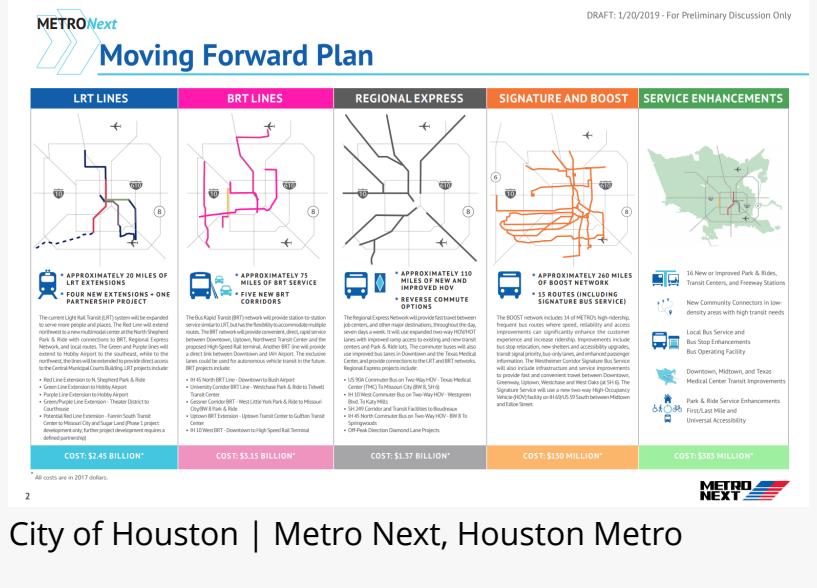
METRONext

DRAFT: 1/20/2019 - For Preliminary Discussion Only

Moving Forward Plan

LRT LINES

• APPROXIMATELY 20 MILES OF LRT EXTENSIONS
• FOUR NEW EXTENSIONS + ONE PARTNERSHIP PROJECT

The current Light Rail Transit (LRT) system will be expanded to serve more people and places. The Red Line will extend northwest to a new multimodal center at the North Shepherd Park & Ride with connections to BRT, Regional Express Network, and local routes. The Green and Purple lines will extend to Hobby Airport to the southeast, while to the northwest, the lines will be extended to provide direct access to the Central Municipal Courts Building. LRT projects include:

• Red Line Extension to N. Shepherd Park & Ride
• Green Line Extension to Hobby Airport
• Purple Line Extension to Hobby Airport
• Green/Purple Line Extension - Theater District to Courthouse
• Potential Red Line Extension - Fannin South Transit Center to Missouri City and Sugar Land (Phase 1 project development only; further project development requires a defined partnership)

COST: $2.45 BILLION*

BRT LINES

• APPROXIMATELY 75 MILES OF BRT SERVICE
• FIVE NEW BRT CORRIDORS

The Bus Rapid Transit (BRT) network will provide station-to-station service similar to LRT, but has the flexibility to accommodate multiple routes. The BRT network will provide convenient, direct, rapid service between Downtown, Uptown, Northwest Transit Center and the proposed High Speed Rail terminal. Another BRT line will provide a direct link between Downtown and IAH Airport. The exclusive lanes could be used for autonomous vehicle transit in the future. BRT projects include:

• IH 45 North BRT Line - Downtown to Bush Airport
• University Corridor BRT Line - Westchase Park & Ride to Tidwell Transit Center
• Gessner Corridor BRT - West Little York Park & Ride to Missouri City/BW 8 Park & Ride
• Uptown BRT Extension - Uptown Transit Center to Gulfton Transit Center
• IH 10 West BRT - Downtown to High Speed Rail Terminal

COST: $3.15 BILLION*

REGIONAL EXPRESS

• APPROXIMATELY 110 MILES OF NEW AND IMPROVED HOV
• REVERSE COMMUTE OPTIONS

The Regional Express Network will provide fast travel between job centers, and other major destinations, throughout the day, seven days a week. It will use expanded two-way HOV/HOT lanes with improved ramp access to existing and new transit centers and Park & Ride lots. The commuter buses will also use improved bus lanes in Downtown and the Texas Medical Center, and provide connections to the LRT and BRT networks. Regional Express projects include:

• US 90A Commuter Bus on Two-Way HOV - Texas Medical Center (TMC) To Missouri City (BW 8, SH 6)
• IH 10 West Commuter Bus on Two-Way HOV - Westgreen Blvd. To Katy Mills
• SH 249 Corridor and Transit Facilities to Boudreaux
• IH 45 North Commuter Bus on Two-Way HOV - BW 8 To Springwoods
• Off-Peak Direction Diamond Lane Projects

COST: $1.37 BILLION*

SIGNATURE AND BOOST

• APPROXIMATELY 260 MILES OF BOOST NETWORK
• 15 ROUTES (INCLUDING SIGNATURE BUS SERVICE)

The BOOST network includes 14 of METRO's high-ridership, frequent bus routes where speed, reliability and access improvements can significantly enhance the customer experience and increase ridership. Improvements include bus stop relocation, new shelters and accessibility upgrades, transit signal priority, bus-only lanes, and enhanced passenger information. The Westheimer Corridor Signature Bus Service will also include infrastructure and service improvements to provide fast and convenient travel between Downtown, Greenway, Uptown, Westchase and West Oaks (at SH 6). The Signature Service will use a new two-way High-Occupancy Vehicle (HOV) facility on IH 69/US 59 South between Midtown and Edloe Street.

COST: $130 MILLION*

SERVICE ENHANCEMENTS

16 New or Improved Park & Rides, Transit Centers, and Freeway Stations

New Community Connectors in low-density areas with high transit needs

Local Bus Service and Bus Stop Enhancements
Bus Operating Facility

Downtown, Midtown, and Texas Medical Center Transit Improvements

Park & Ride Service Enhancements
First/Last Mile and Universal Accessibility

COST: $383 MILLION*

* All costs are in 2017 dollars.

2

METRO NEXT

City of Houston | Metro Next, Houston Metro